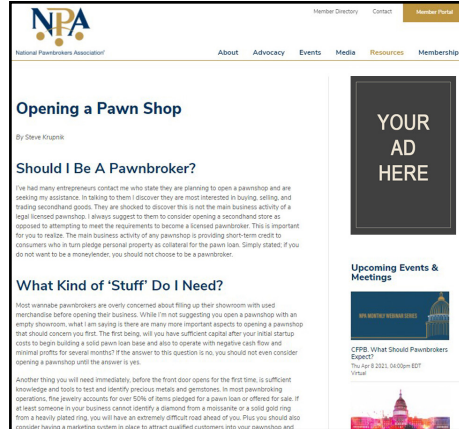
NPA
National Pawnbrokers Association®

Member Directory Contact Member Portal

About Advocacy Events Media Resources Membership

Opening a Pawn Shop

By Steve Krupnik

Should I Be A Pawnbroker?

I've had many entrepreneurs contact me who state they are planning to open a pawnshop and are seeking my assistance. In talking to them I discover they are most interested in buying, selling, and trading secondhand goods. They are shocked to discover this is not the main business activity of a legal licensed pawnshop. I always suggest to them to consider opening a secondhand store as opposed to attempting to meet the requirements to become a licensed pawnbroker. This is important for you to realize. The main business activity of any pawnshop is providing short-term credit to consumers who in turn pledge personal property as collateral for the pawn loan. Simply stated; if you do not want to be a moneylender, you should not choose to be a pawnbroker.

What Kind of 'Stuff' Do I Need?

Most wannabe pawnbrokers are overly concerned about filling up their showroom with used merchandise before opening their business. While I'm not suggesting you open a pawnshop with an empty showroom, what I am saying is there are many more important aspects to opening a pawnshop that should concern you first. The first being, will you have sufficient capital after your initial startup costs to begin building a solid pawn loan base and also to operate with negative cash flow and minimal profits for several months? If the answer to this question is no, you should not even consider opening a pawnshop until the answer is yes.

Another thing you will need immediately, before the front door opens for the first time, is sufficient knowledge and tools to test and identify precious metals and gemstones. In most pawnbroking operations, fine jewelry accounts for over 50% of items pledged for a pawn loan or offered for sale. If at least someone in your business cannot identify a diamond from a moissanite or a solid gold ring from a heavily plated ring, you will have an extremely difficult road ahead of you. Plus you should also consider having a marketing system in place to attract qualified customers into your pawnshop and

YOUR AD HERE

Upcoming Events & Meetings

NPA MONTHLY WEBINAR SERIES

CFPB, What Should Pawnbrokers Expect?
Thu Apr 8 2021, 04:00pm EDT
Virtual